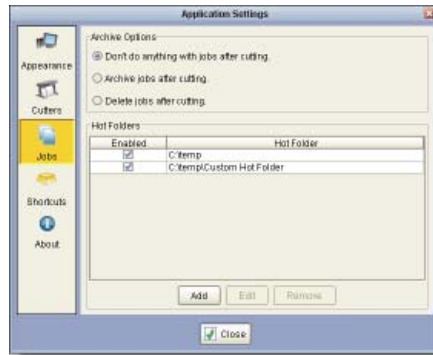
Application Settings

Appearance
Cutters
Jobs
Shortcuts
About

Archive Options
Don't do anything with jobs after cutting.
Archive jobs after cutting.
Delete jobs after cutting.

Hot Folders

| Enabled | Hot Folder |
|---|---|
| ✓ | C:\temp |
| ✓ | C:\temp\Custom Hot Folder |

Add Edit Remove

Close